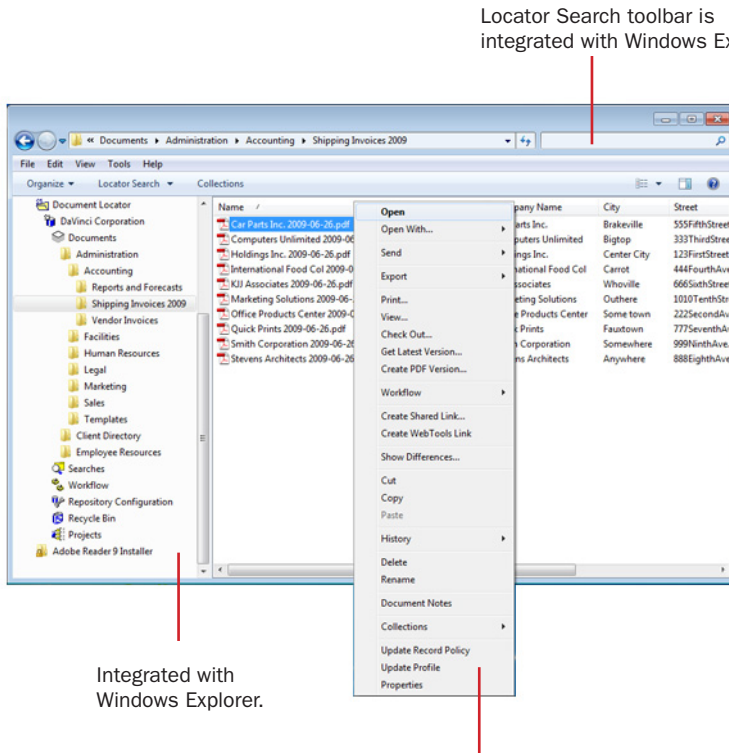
Locator Search toolbar is integrated with Windows Ex

« Documents ▸ Administration ▸ Accounting ▸ Shipping Invoices 2009

File Edit View Tools Help

Organize ▾ Locator Search ▾ Collections

Document Locator
DaVinci Corporation
Documents
Administration
Accounting
Reports and Forecasts
Shipping Invoices 2009
Vendor Invoices
Facilities
Human Resources
Legal
Marketing
Sales
Templates
Client Directory
Employee Resources
Searches
Workflow
Repository Configuration
Recycle Bin
Projects
Adobe Reader 9 Installer

| Name | pany Name | City | Street |
|---|---|---|---|
| Car Parts Inc. 2009-06-26.pdf | arts Inc. | Brakeville | 555FifthStree |
| Computers Unlimited 2009-06 | puters Unlimited | Bigtop | 333ThirdStree |
| Holdings Inc. 2009-06-26.pdf | ings Inc. | Center City | 123FirstStreet |
| International Food Col 2009-0 | national Food Col | Carrot | 444FourthAve |
| KJJ Associates 2009-06-26.pdf | ssociates | Whoville | 666SixthStreet |
| Marketing Solutions 2009-06- | eting Solutions | Outhere | 1010TenthStr |
| Office Products Center 2009-0 | e Products Center | Some town | 222SecondAv |
| Quick Prints 2009-06-26.pdf | k Prints | Fauxtown | 777SeventhA |
| Smith Corporation 2009-06-26 | n Corporation | Somewhere | 999NinthAve |
| Stevens Architects 2009-06-26 | ns Architects | Anywhere | 888EighthAve |

Open
Open With...
Send
Export
Print...
View...
Check Out...
Get Latest Version...
Create PDF Version...
Workflow
Create Shared Link...
Create WebTools Link
Show Differences...
Cut
Copy
Paste
History
Delete
Rename
Document Notes
Collections
Update Record Policy
Update Profile
Properties

Integrated with Windows Explorer.